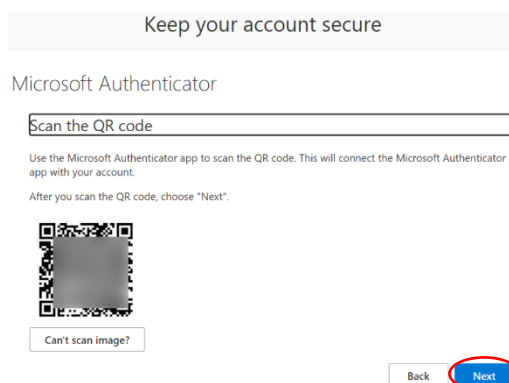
Keep your account secure

Microsoft Authenticator

Scan the QR code

Use the Microsoft Authenticator app to scan the QR code. This will connect the Microsoft Authenticator app with your account.

After you scan the QR code, choose "Next".

Can't scan image?

Back

Next